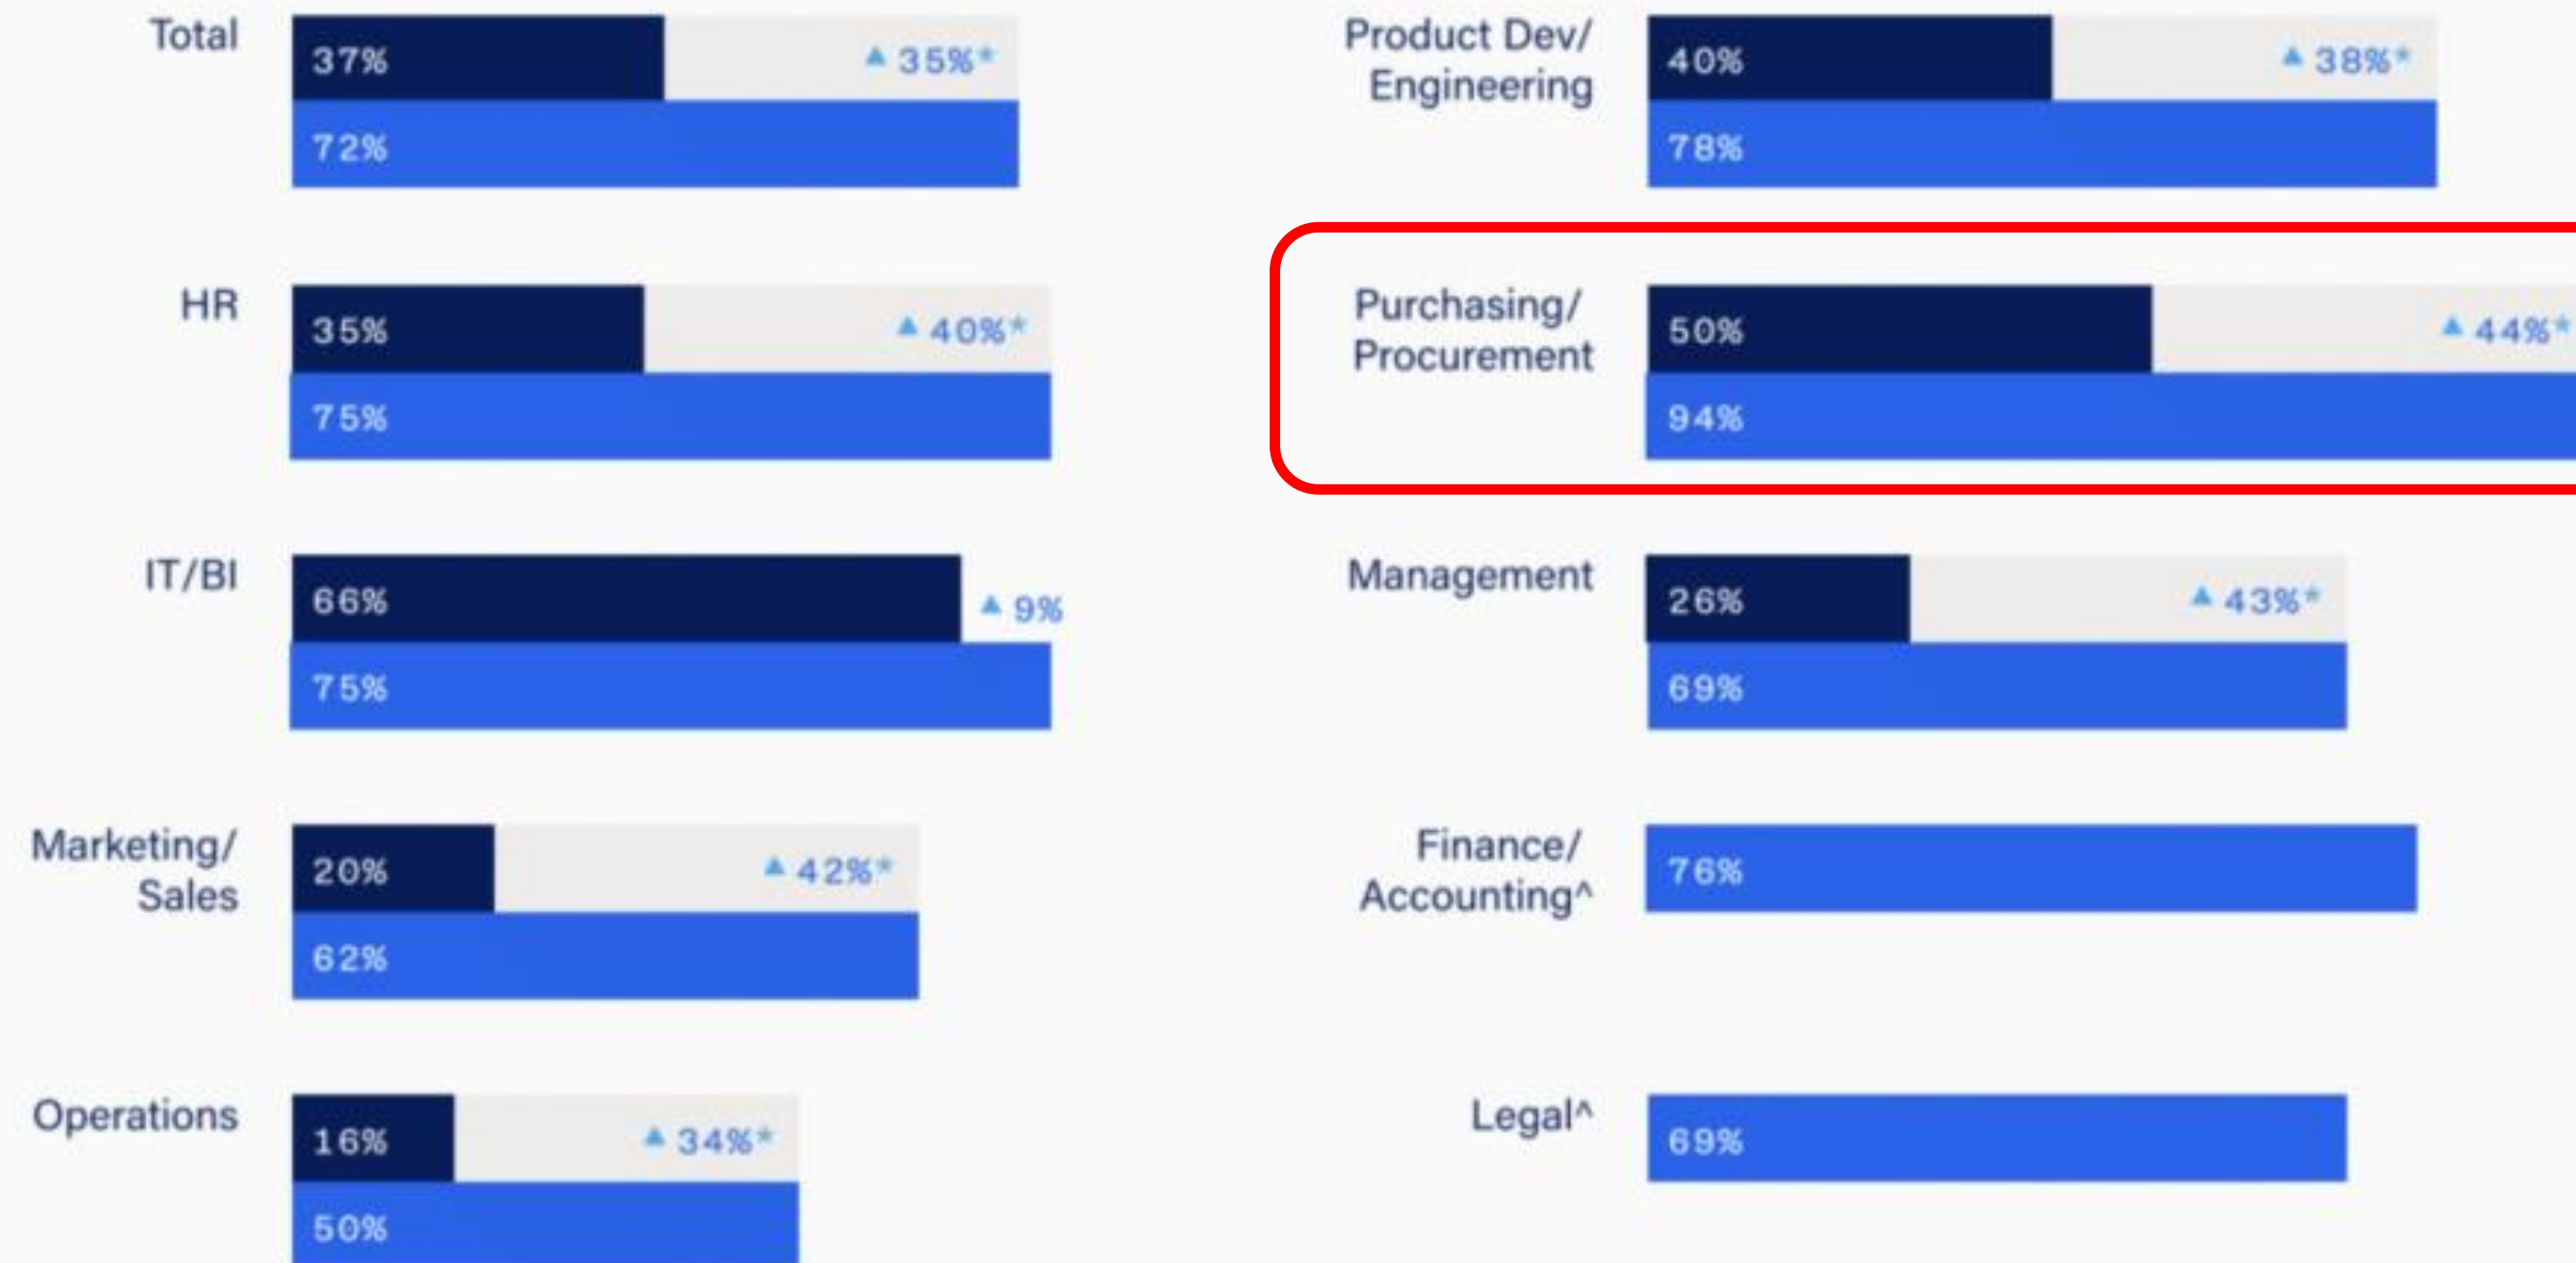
Total
37%
▲ 35%*
72%

HR
35%
▲ 40%*
75%

IT/BI
66%
▲ 9%
75%

Marketing/ Sales
20%
▲ 42%*
62%

Operations
16%
▲ 34%*
50%

Product Dev/ Engineering
40%
▲ 38%*
78%

Purchasing/ Procurement
50%
▲ 44%*
94%

Management
26%
▲ 43%*
69%

Finance/ Accounting^
76%

Legal^
69%